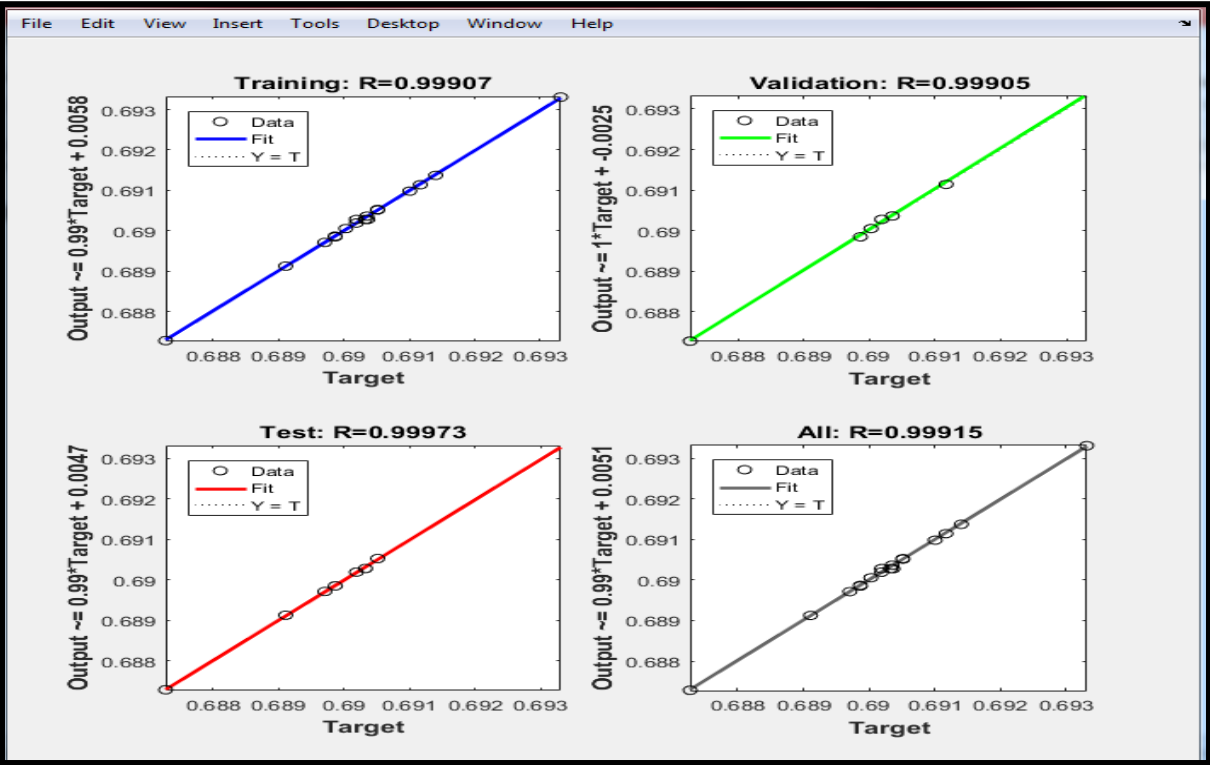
File Edit View Insert Tools Desktop Window Help

Training: R=0.99907

Output ~= 0.99*Target + 0.0058

0.693
0.692
0.691
0.69
0.689
0.688

Data
Fit
Y = T

0.688 0.689 0.69 0.691 0.692 0.693
Target

Validation: R=0.99905

Output ~= 1*Target + -0.0025

0.693
0.692
0.691
0.69
0.689
0.688

Data
Fit
Y = T

0.688 0.689 0.69 0.691 0.692 0.693
Target

Test: R=0.99973

Output ~= 0.99*Target + 0.0047

0.693
0.692
0.691
0.69
0.689
0.688

Data
Fit
Y = T

0.688 0.689 0.69 0.691 0.692 0.693
Target

All: R=0.99915

Output ~= 0.99*Target + 0.0051

0.693
0.692
0.691
0.69
0.689
0.688

Data
Fit
Y = T

0.688 0.689 0.69 0.691 0.692 0.693
Target